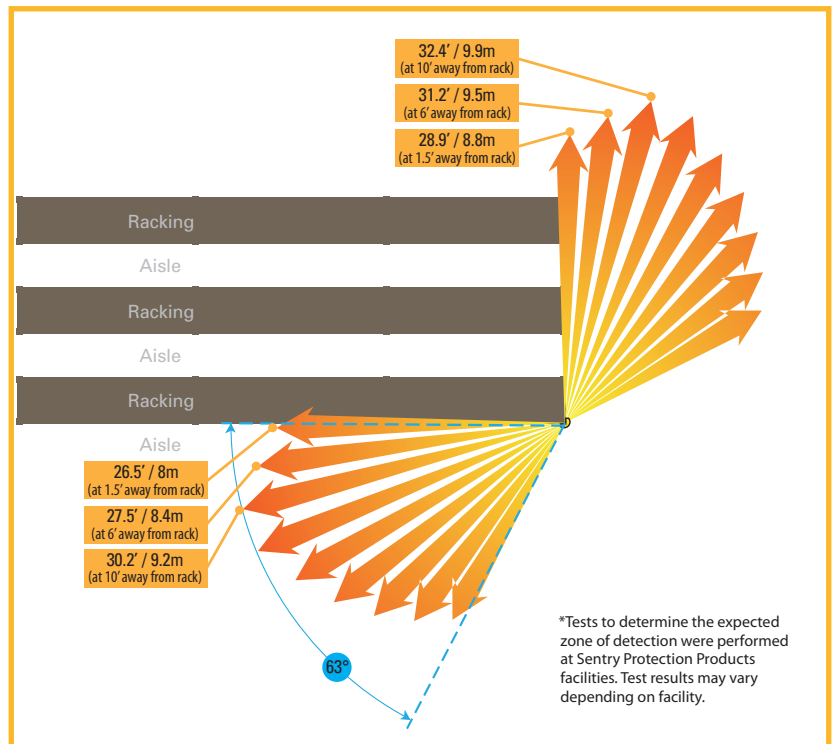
32.4′ / 9.9m
(at 10′ away from rack)

31.2′ / 9.5m
(at 6′ away from rack)

28.9′ / 8.8m
(at 1.5′ away from rack)

Racking

Aisle

Racking

Aisle

Racking

Aisle

26.5′ / 8m
(at 1.5′ away from rack)

27.5′ / 8.4m
(at 6′ away from rack)

30.2′ / 9.2m
(at 10′ away from rack)

63°

*Tests to determine the expected zone of detection were performed at Sentry Protection Products facilities. Test results may vary depending on facility.